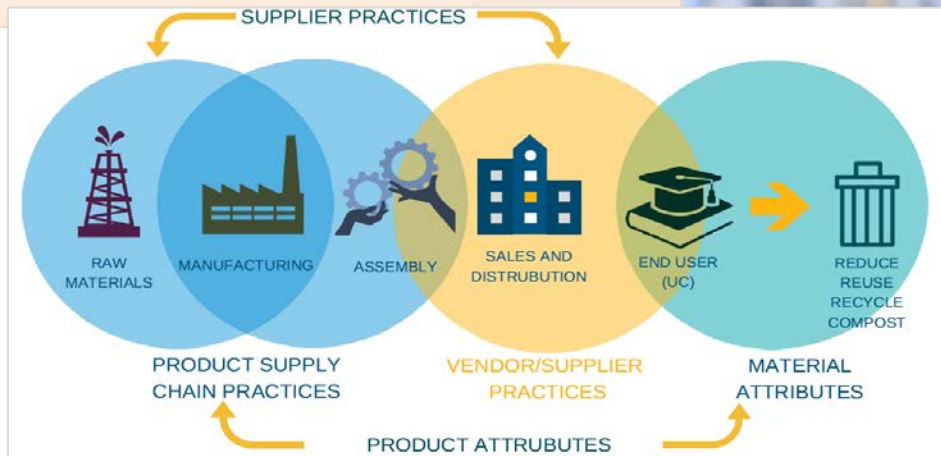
SUPPLIER PRACTICES

RAW MATERIALS

MANUFACTURING

ASSEMBLY

SALES AND DISTRUBUTION

END USER (UC)

REDUCE
REUSE
RECYCLE
COMPOST

PRODUCT SUPPLY CHAIN PRACTICES

VENDOR/SUPPLIER PRACTICES

MATERIAL ATTRIBUTES

PRODUCT ATTRUBUTES